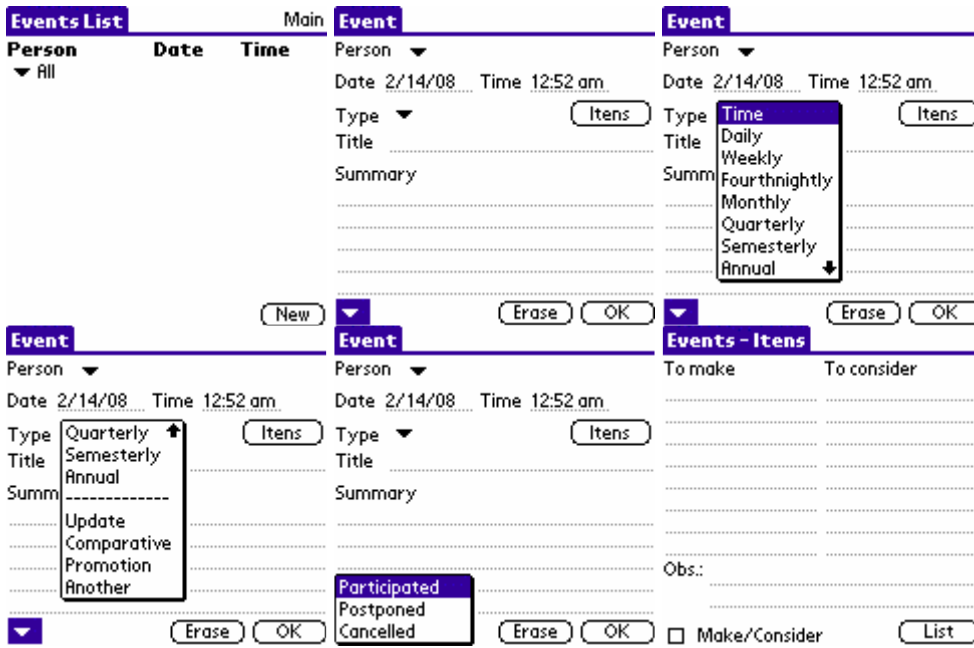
Events List Main
Person Date Time
All

New

Event
Person
Date 2/14/08 Time 12:52 am
Type Itens
Title
Summary

Erase OK

Event
Person
Date 2/14/08 Time 12:52 am
Type Itens
Title
Summ
Time
Daily
Weekly
Fourthnightly
Monthly
Quarterly
Semesterly
Annual

Erase OK

Event
Person
Date 2/14/08 Time 12:52 am
Type Itens
Title
Summ
Quarterly
Semesterly
Annual
-------------
Update
Comparative
Promotion
Another

Erase OK

Event
Person
Date 2/14/08 Time 12:52 am
Type Itens
Title
Summary
Participated
Postponed
Cancelled

Erase OK

Events - Itens
To make To consider

Obs.:

Make/Consider List